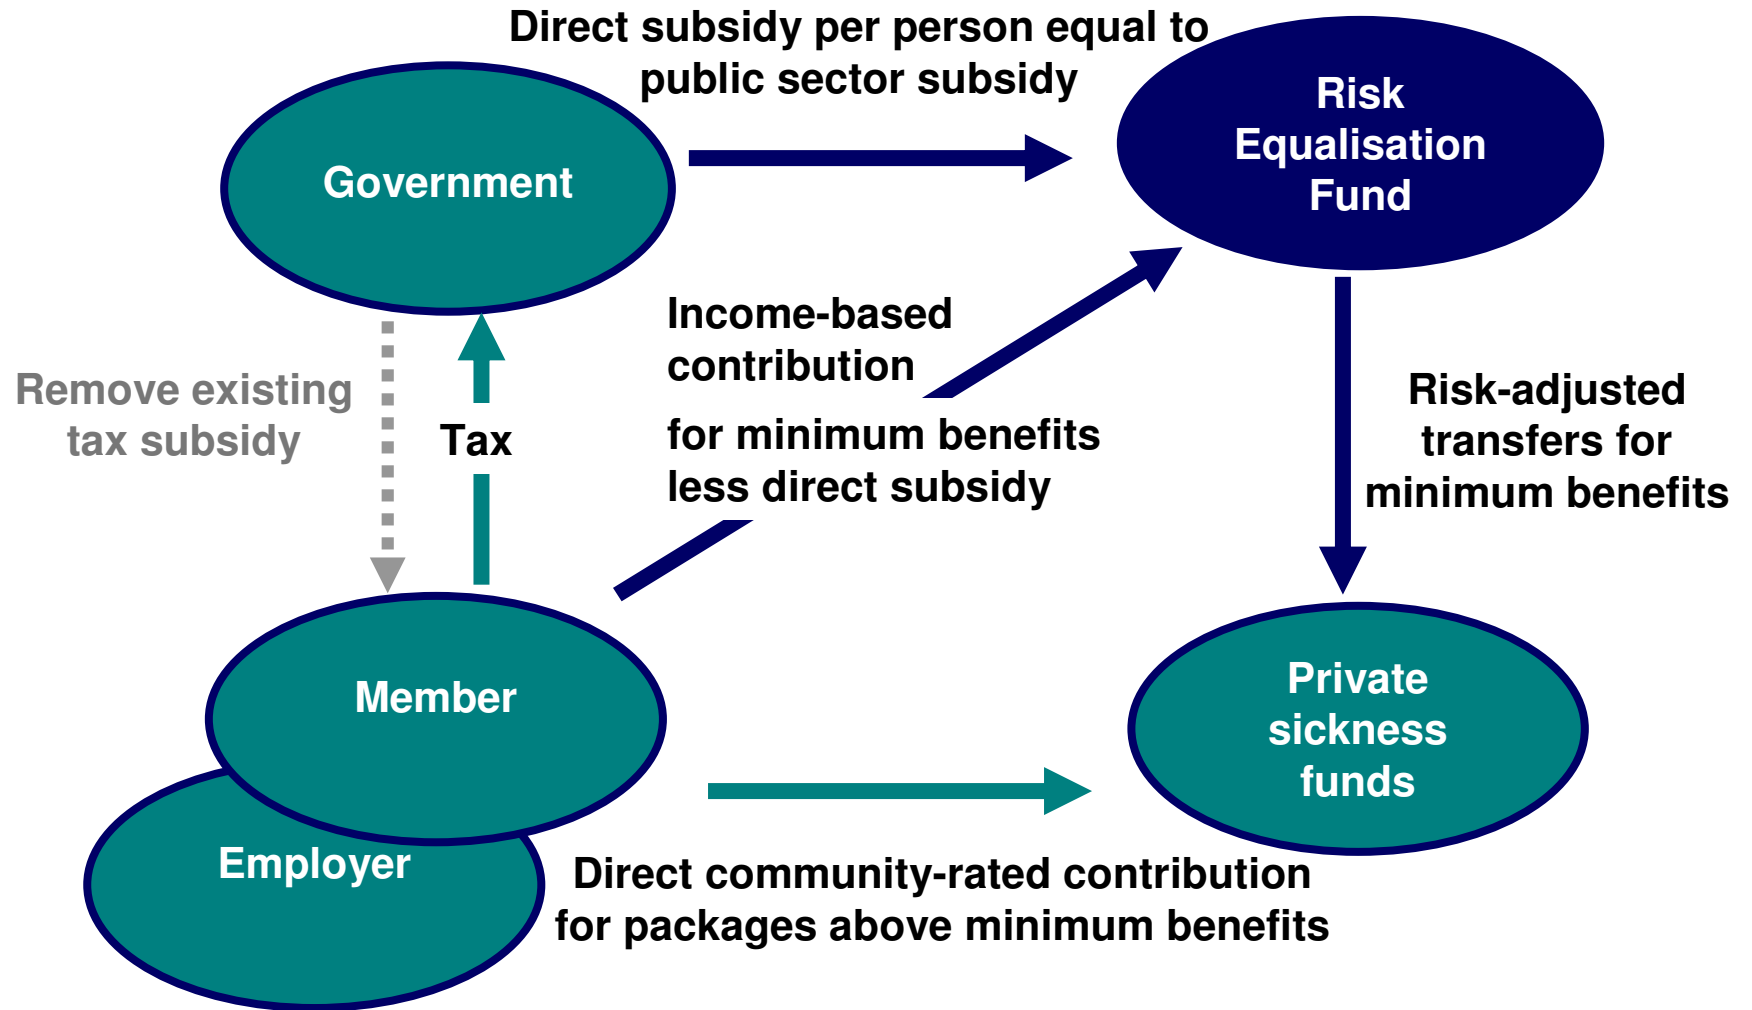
Direct subsidy per person equal to public sector subsidy

Government

Risk Equalisation Fund

Income-based contribution

for minimum benefits less direct subsidy

Remove existing tax subsidy

Tax

Risk-adjusted transfers for minimum benefits

Member

Employer

Private sickness funds

Direct community-rated contribution for packages above minimum benefits